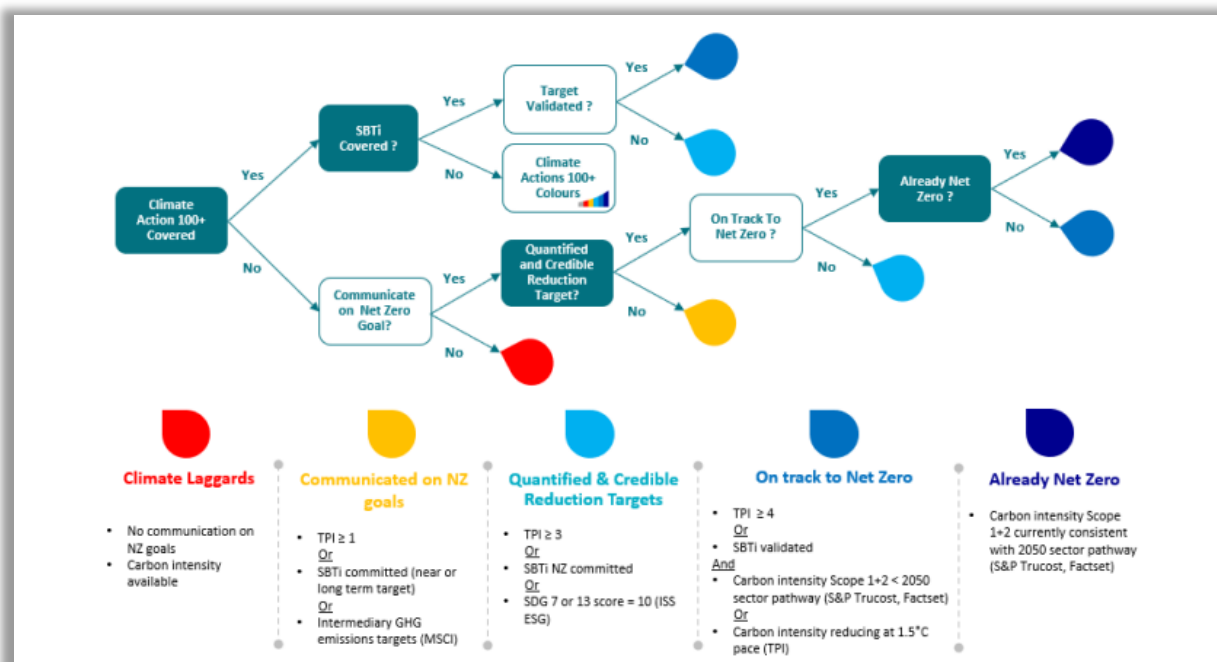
Climate Action 100+ Covered

Yes

SBTi Covered ?

Yes

Target Validated ?

Yes

No

No

Climate Actions 100+ Colours

No

Communicate on Net Zero Goal?

Yes

Quantified and Credible Reduction Target?

Yes

On Track To Net Zero ?

Yes

Already Net Zero ?

Yes

No

No

No

No

Climate Laggards

- No communication on NZ goals
- Carbon intensity available

Communicated on NZ goals

- TPI ≥ 1
Or
- SBTi committed (near or long term target)
Or
- Intermediary GHG emissions targets (MSCI)

Quantified & Credible Reduction Targets

- TPI ≥ 3
Or
- SBTi NZ committed
Or
- SDG 7 or 13 score = 10 (ISS ESG)

On track to Net Zero

- TPI ≥ 4
Or
- SBTi validated
And
- Carbon intensity Scope 1+2 < 2050 sector pathway (S&P Trucost, Factset)
Or
- Carbon intensity reducing at 1.5°C pace (TPI)

Already Net Zero

- Carbon intensity Scope 1+2 currently consistent with 2050 sector pathway (S&P Trucost, Factset)